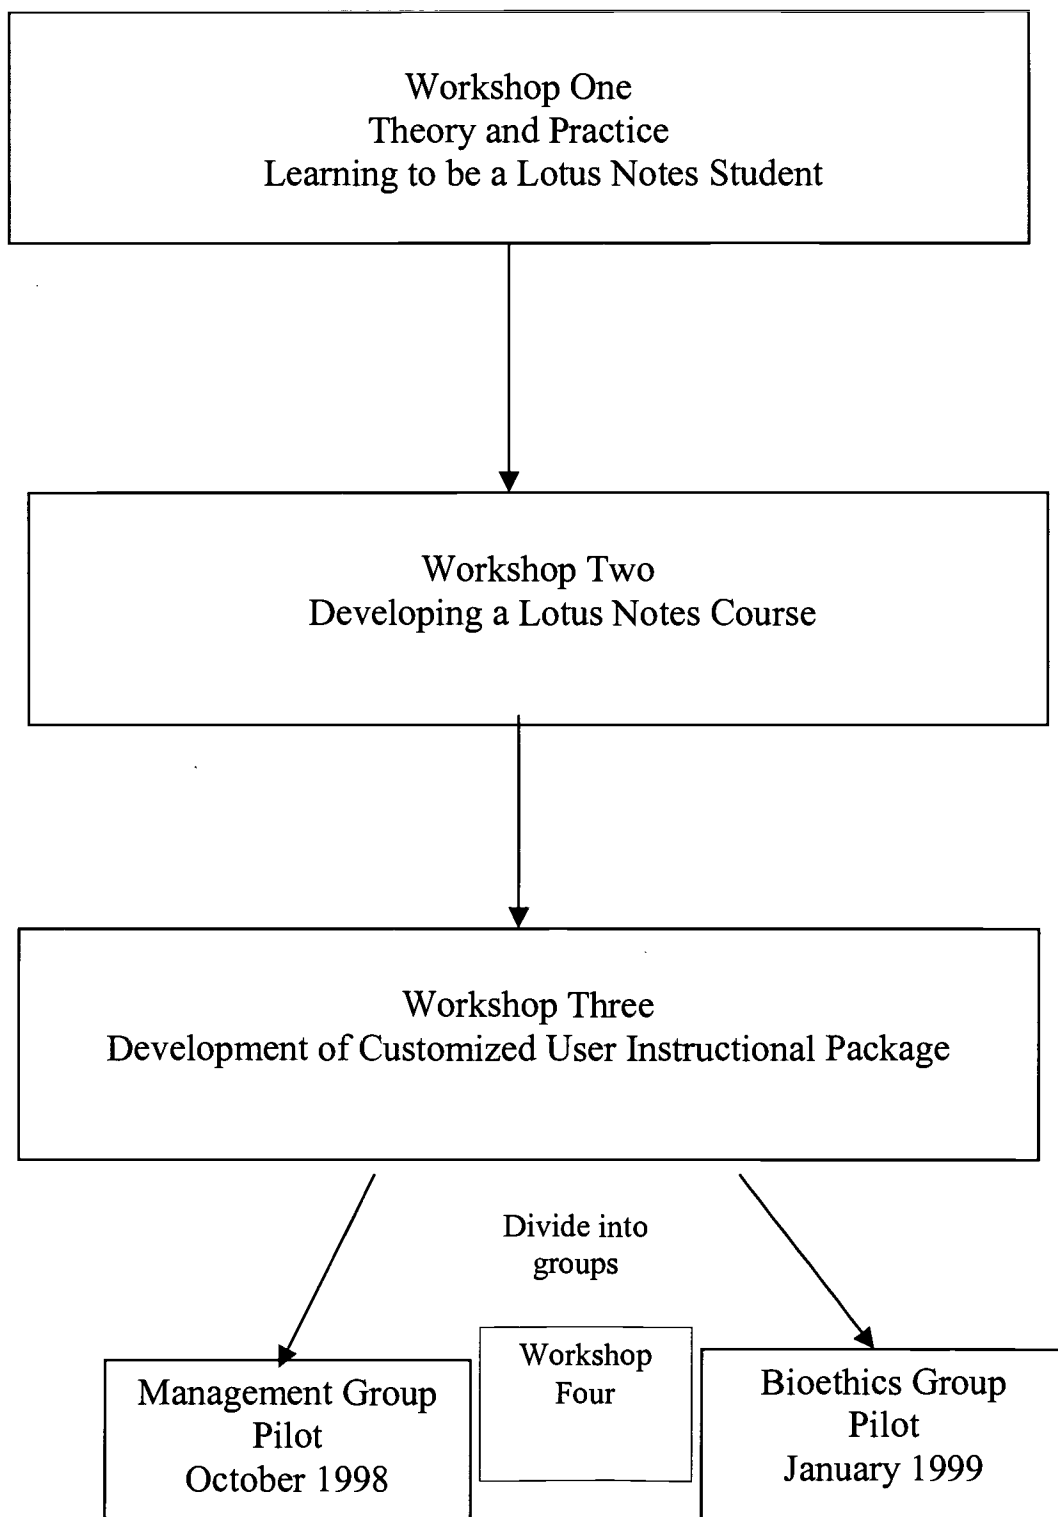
Workshop One
Theory and Practice
Learning to be a Lotus Notes Student

Workshop Two
Developing a Lotus Notes Course

Workshop Three
Development of Customized User Instructional Package

Divide into groups

Management Group
Pilot
October 1998

Workshop
Four

Bioethics Group
Pilot
January 1999